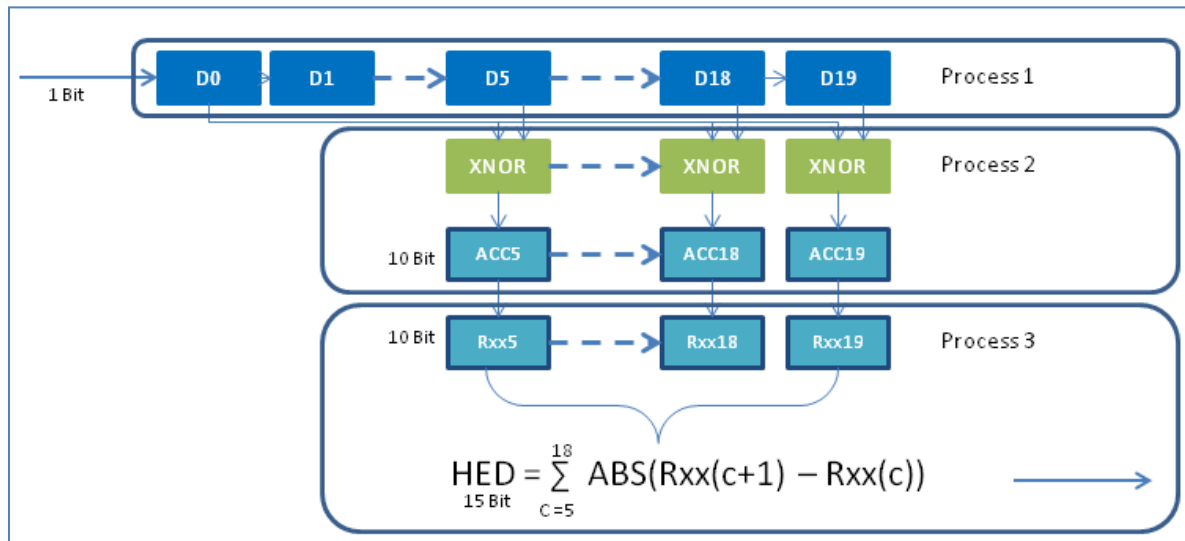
1 Bit

D0

D1

D5

D18

D19

Process 1

XNOR

XNOR

XNOR

Process 2

10 Bit

ACC5

ACC18

ACC19

10 Bit

Rxx5

Rxx18

Rxx19

Process 3

$\underset{15\ Bit}{HED} = \sum_{C=5}^{18} ABS(Rxx(c+1) - Rxx(c))$